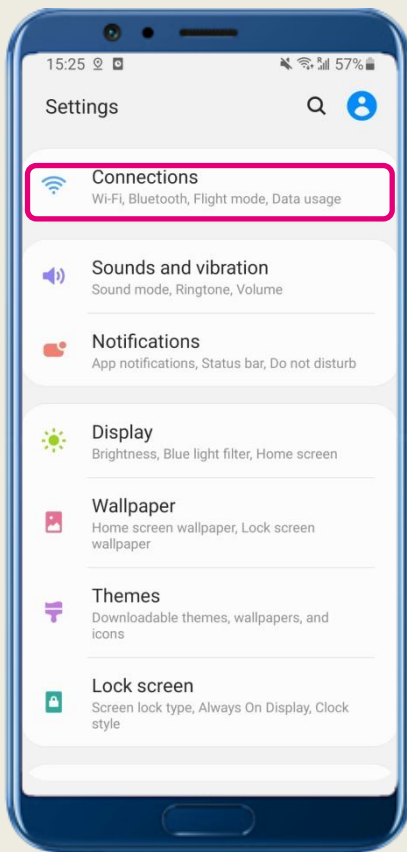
15:25 57%

Settings

Connections
Wi-Fi, Bluetooth, Flight mode, Data usage

Sounds and vibration
Sound mode, Ringtone, Volume

Notifications
App notifications, Status bar, Do not disturb

Display
Brightness, Blue light filter, Home screen

Wallpaper
Home screen wallpaper, Lock screen wallpaper

Themes
Downloadable themes, wallpapers, and icons

Lock screen
Screen lock type, Always On Display, Clock style